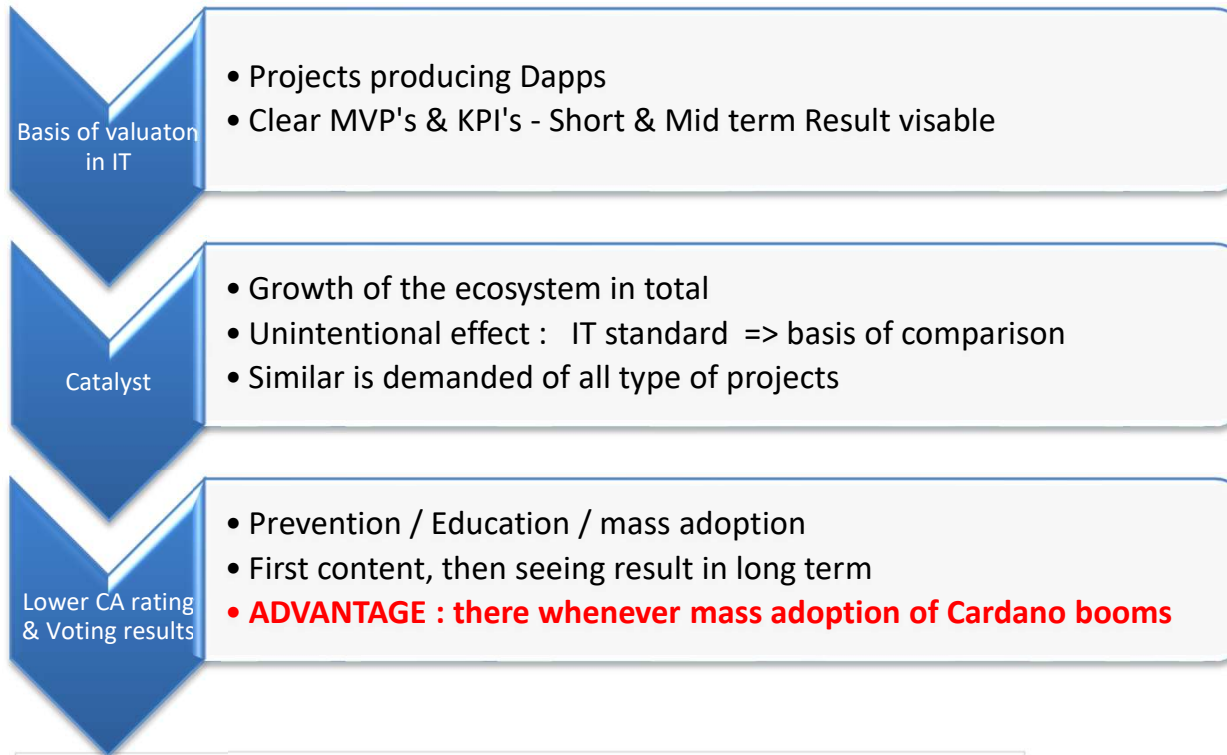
Basis of valuaton in IT

• Projects producing Dapps
• Clear MVP's & KPI's - Short & Mid term Result visable

Catalyst

• Growth of the ecosystem in total
• Unintentional effect : IT standard => basis of comparison
• Similar is demanded of all type of projects

Lower CA rating & Voting results

• Prevention / Education / mass adoption
• First content, then seeing result in long term
• ADVANTAGE : there whenever mass adoption of Cardano booms